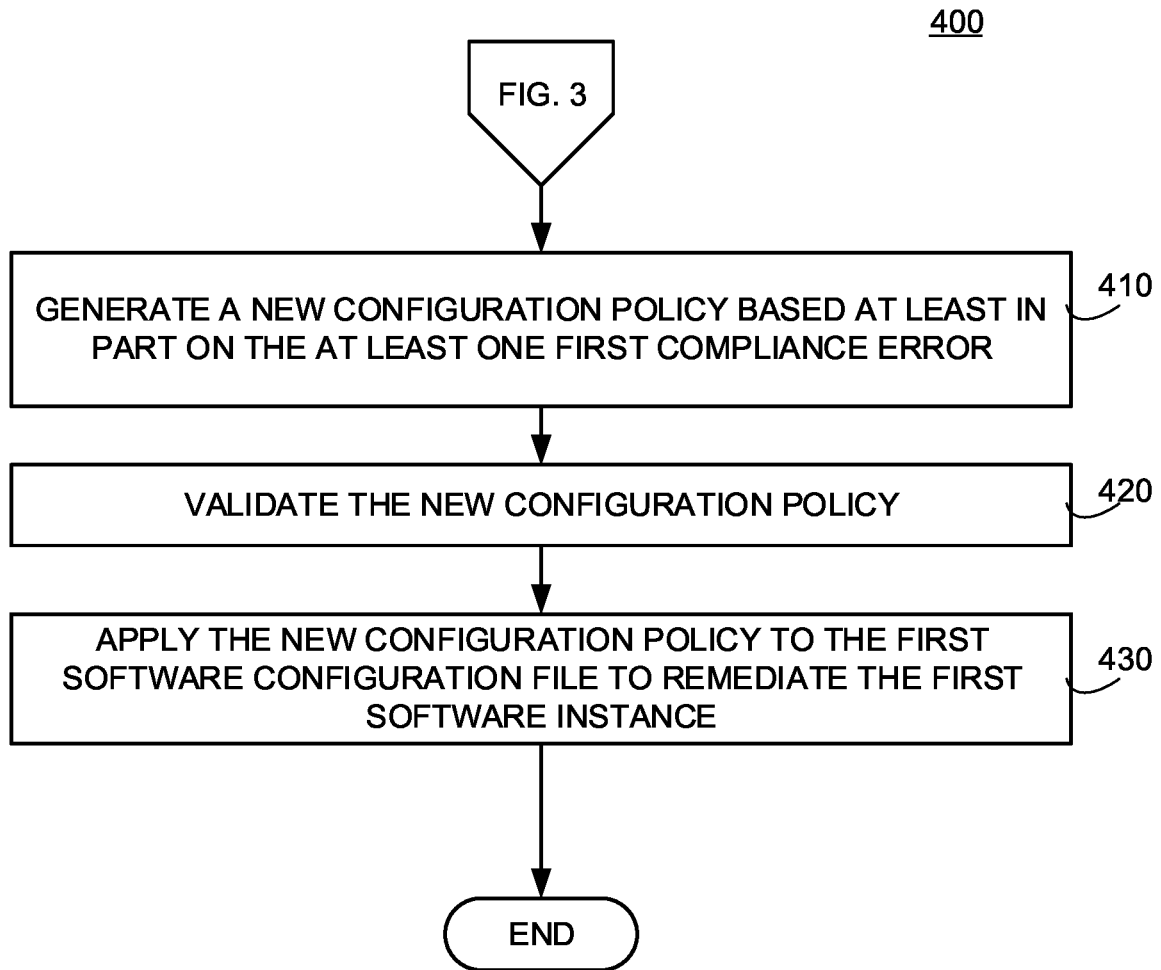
400

FIG. 3

GENERATE A NEW CONFIGURATION POLICY BASED AT LEAST IN PART ON THE AT LEAST ONE FIRST COMPLIANCE ERROR

410

VALIDATE THE NEW CONFIGURATION POLICY

420

APPLY THE NEW CONFIGURATION POLICY TO THE FIRST SOFTWARE CONFIGURATION FILE TO REMEDIATE THE FIRST SOFTWARE INSTANCE

430

END